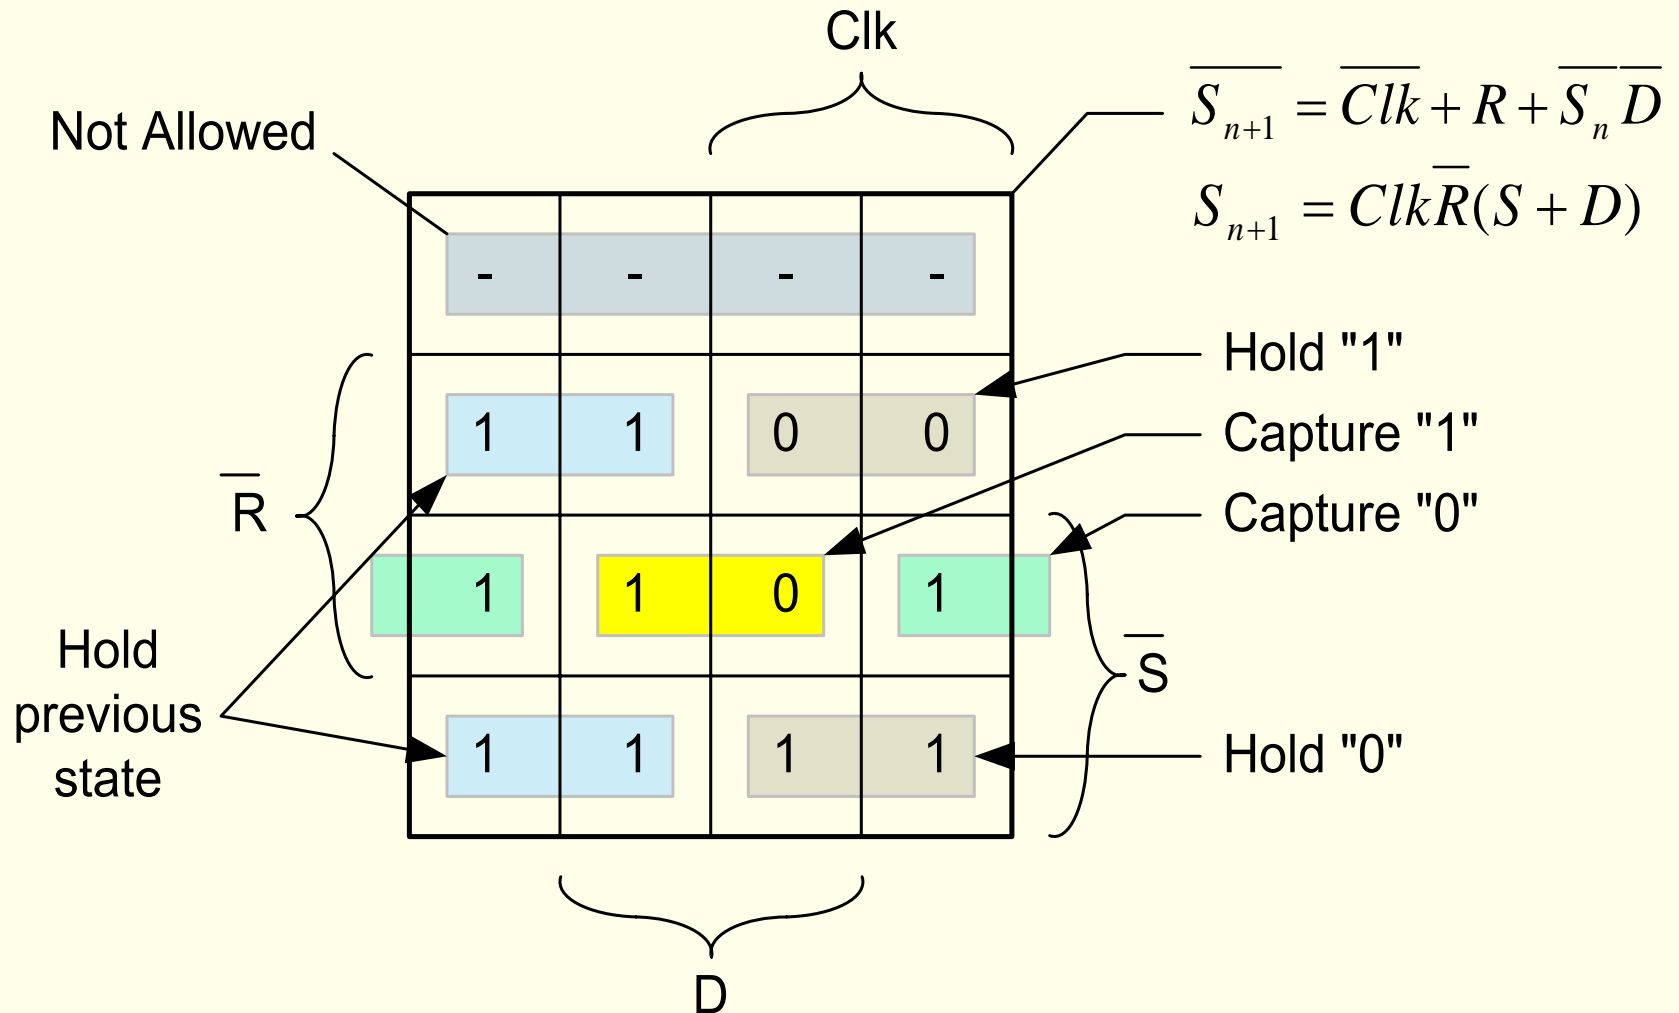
Clk

$\overline{S_{n+1}} = \overline{Clk} + R + \overline{S_n}\,\overline{D}$

$S_{n+1} = Clk\overline{R}(S + D)$

Not Allowed

| - | - | - | - |
|---|---|---|---|
| 1 | 1 | 0 | 0 |
| 1 | 1 | 0 | 1 |
| 1 | 1 | 1 | 1 |

Hold "1"

Capture "1"

Capture "0"

$\overline{R}$

$\overline{S}$

Hold previous state

Hold "0"

D